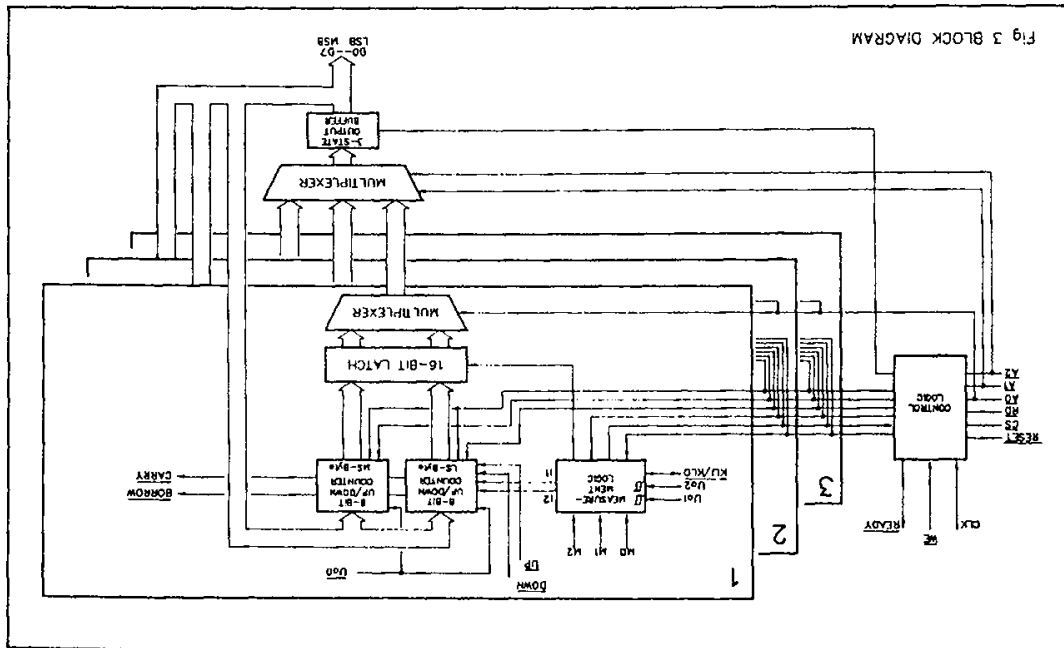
Fig 3 BLOCK DIAGRAM

LSB MSB
D0 - - D7

3-STATE
OUTPUT
BUFFER

MULTIPLEXER

MULTIPLEXER

16-BIT LATCH

8-BIT
UP/DOWN
COUNTER
MS-Byte

8-BIT
UP/DOWN
COUNTER
LS-Byte

MEASURE-
MENT
LOGIC

CONTROL
LOGIC

X2
X1
A0
RD
CS
RESET

CLK
WE
READY

CARRY
BORROW

KU/KLO
$\overline{U}$o2
$\overline{U}$o1

I1
I2

M0 M1 M2

DOWN
UP

U$\overline{o}$O

1
2
3